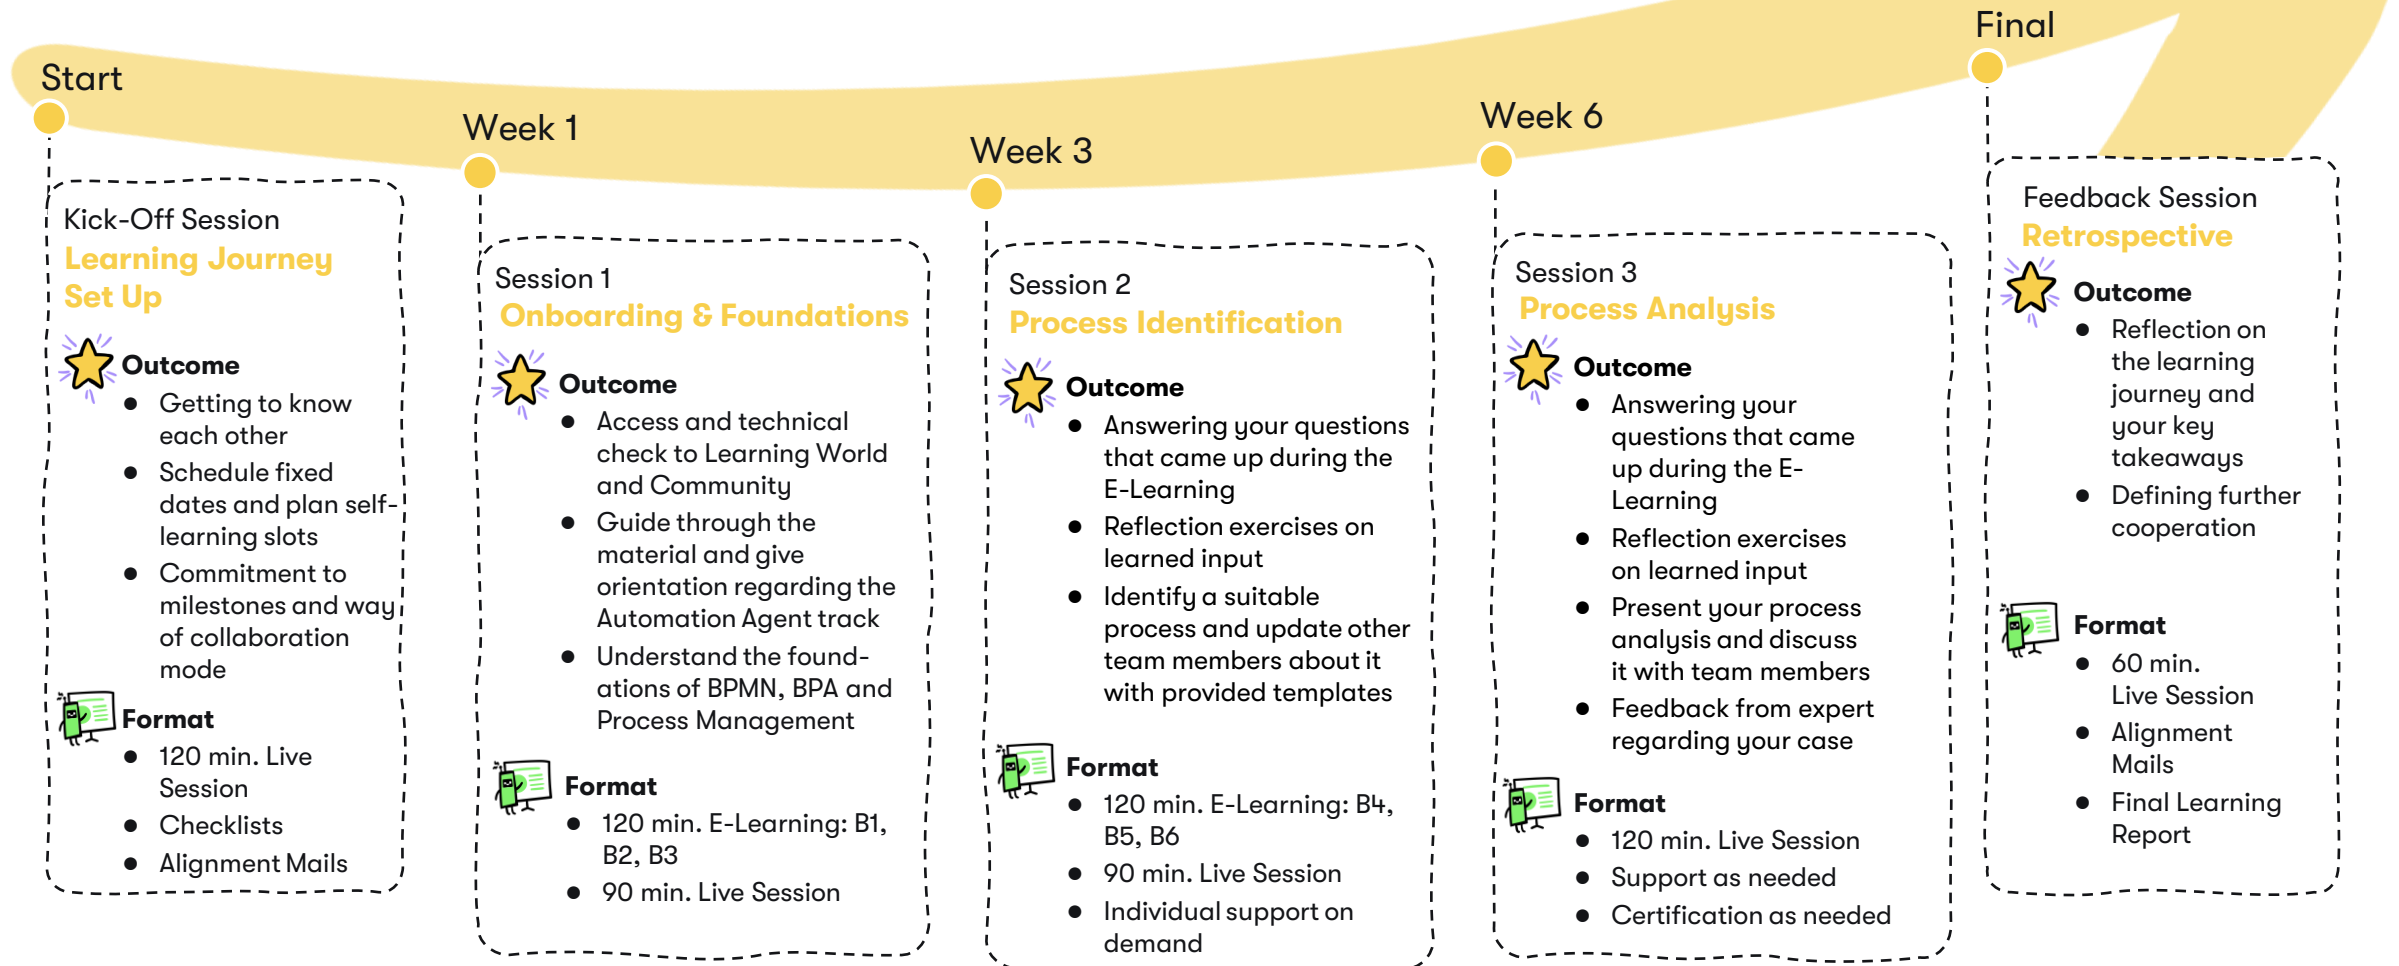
Start

Kick-Off Session
Learning Journey Set Up

Outcome
- Getting to know each other
- Schedule fixed dates and plan self-learning slots
- Commitment to milestones and way of collaboration mode

Format
- 120 min. Live Session
- Checklists
- Alignment Mails

Week 1

Session 1
Onboarding & Foundations

Outcome
- Access and technical check to Learning World and Community
- Guide through the material and give orientation regarding the Automation Agent track
- Understand the foundations of BPMN, BPA and Process Management

Format
- 120 min. E-Learning: B1, B2, B3
- 90 min. Live Session

Week 3

Session 2
Process Identification

Outcome
- Answering your questions that came up during the E-Learning
- Reflection exercises on learned input
- Identify a suitable process and update other team members about it with provided templates

Format
- 120 min. E-Learning: B4, B5, B6
- 90 min. Live Session
- Individual support on demand

Week 6

Session 3
Process Analysis

Outcome
- Answering your questions that came up during the E-Learning
- Reflection exercises on learned input
- Present your process analysis and discuss it with team members
- Feedback from expert regarding your case

Format
- 120 min. Live Session
- Support as needed
- Certification as needed

Final

Feedback Session
Retrospective

Outcome
- Reflection on the learning journey and your key takeaways
- Defining further cooperation

Format
- 60 min. Live Session
- Alignment Mails
- Final Learning Report